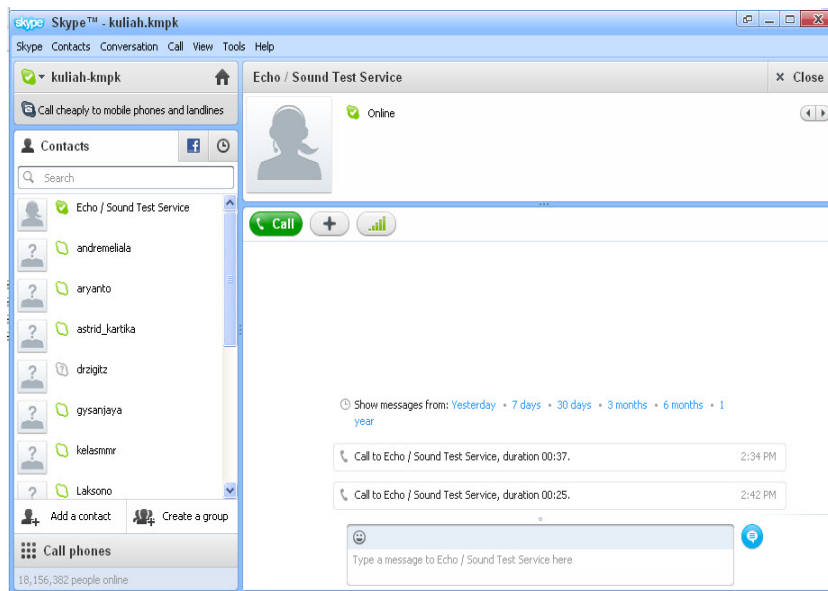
skype Skype™ - kuliah.kmpk

Skype Contacts Conversation Call View Tools Help

kuliah-kmpk

Call cheaply to mobile phones and landlines

Contacts

Search

Echo / Sound Test Service
andremeliala
aryanto
astrid_kartika
drzigitz
gysanjaya
kelasmmr
Laksono

Add a contact
Create a group

Call phones

18,156,382 people online

Echo / Sound Test Service

× Close

Online

Call

Show messages from: Yesterday • 7 days • 30 days • 3 months • 6 months • 1 year

Call to Echo / Sound Test Service, duration 00:37. 2:34 PM

Call to Echo / Sound Test Service, duration 00:25. 2:42 PM

Type a message to Echo / Sound Test Service here